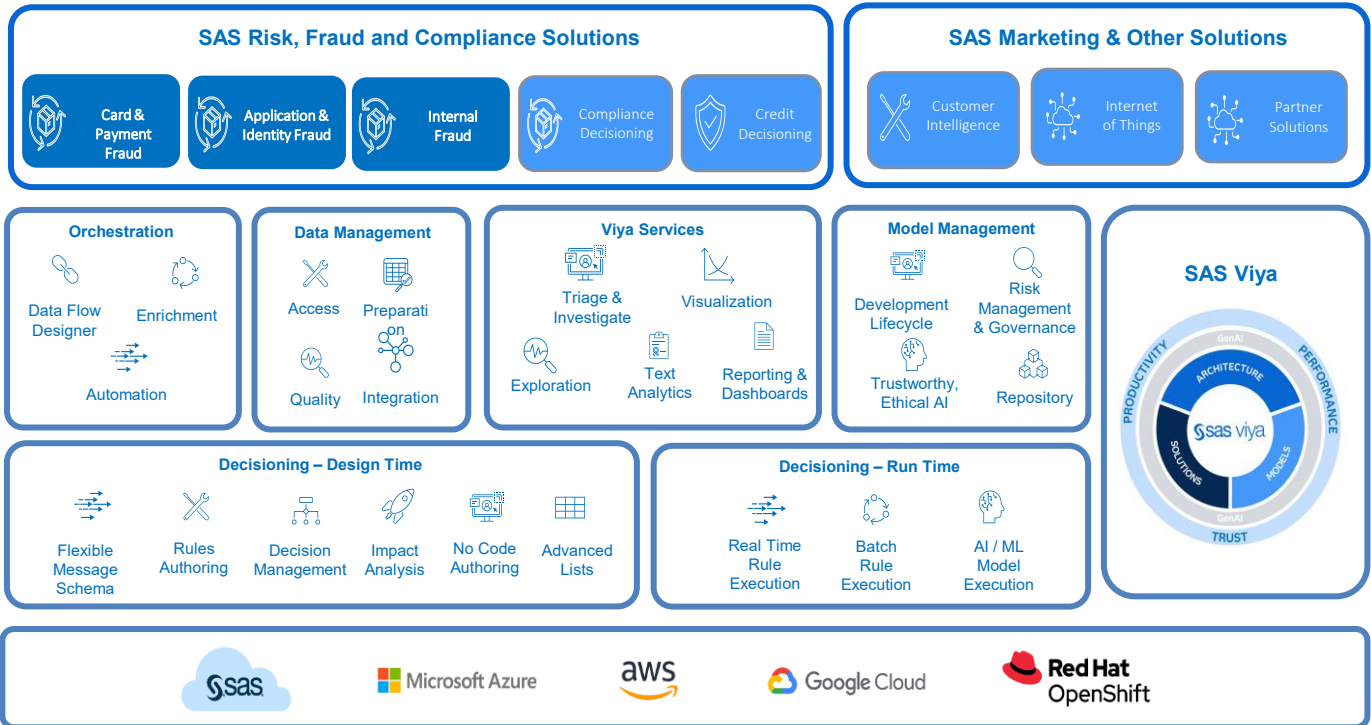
SAS Risk, Fraud and Compliance Solutions

Card & Payment Fraud

Application & Identity Fraud

Internal Fraud

Compliance Decisioning

Credit Decisioning

SAS Marketing & Other Solutions

Customer Intelligence

Internet of Things

Partner Solutions

Orchestration

Data Flow Designer

Enrichment

Automation

Data Management

Access

Preparation

Quality

Integration

Viya Services

Triage & Investigate

Visualization

Exploration

Text Analytics

Reporting & Dashboards

Model Management

Development Lifecycle

Risk Management & Governance

Trustworthy, Ethical AI

Repository

SAS Viya

PRODUCTIVITY

PERFORMANCE

GenAI

ARCHITECTURE

sas viya

SOLUTIONS

MODELS

GenAI

TRUST

Decisioning – Design Time

Flexible Message Schema

Rules Authoring

Decision Management

Impact Analysis

No Code Authoring

Advanced Lists

Decisioning – Run Time

Real Time Rule Execution

Batch Rule Execution

AI / ML Model Execution

sas

Microsoft Azure

aws

Google Cloud

Red Hat OpenShift